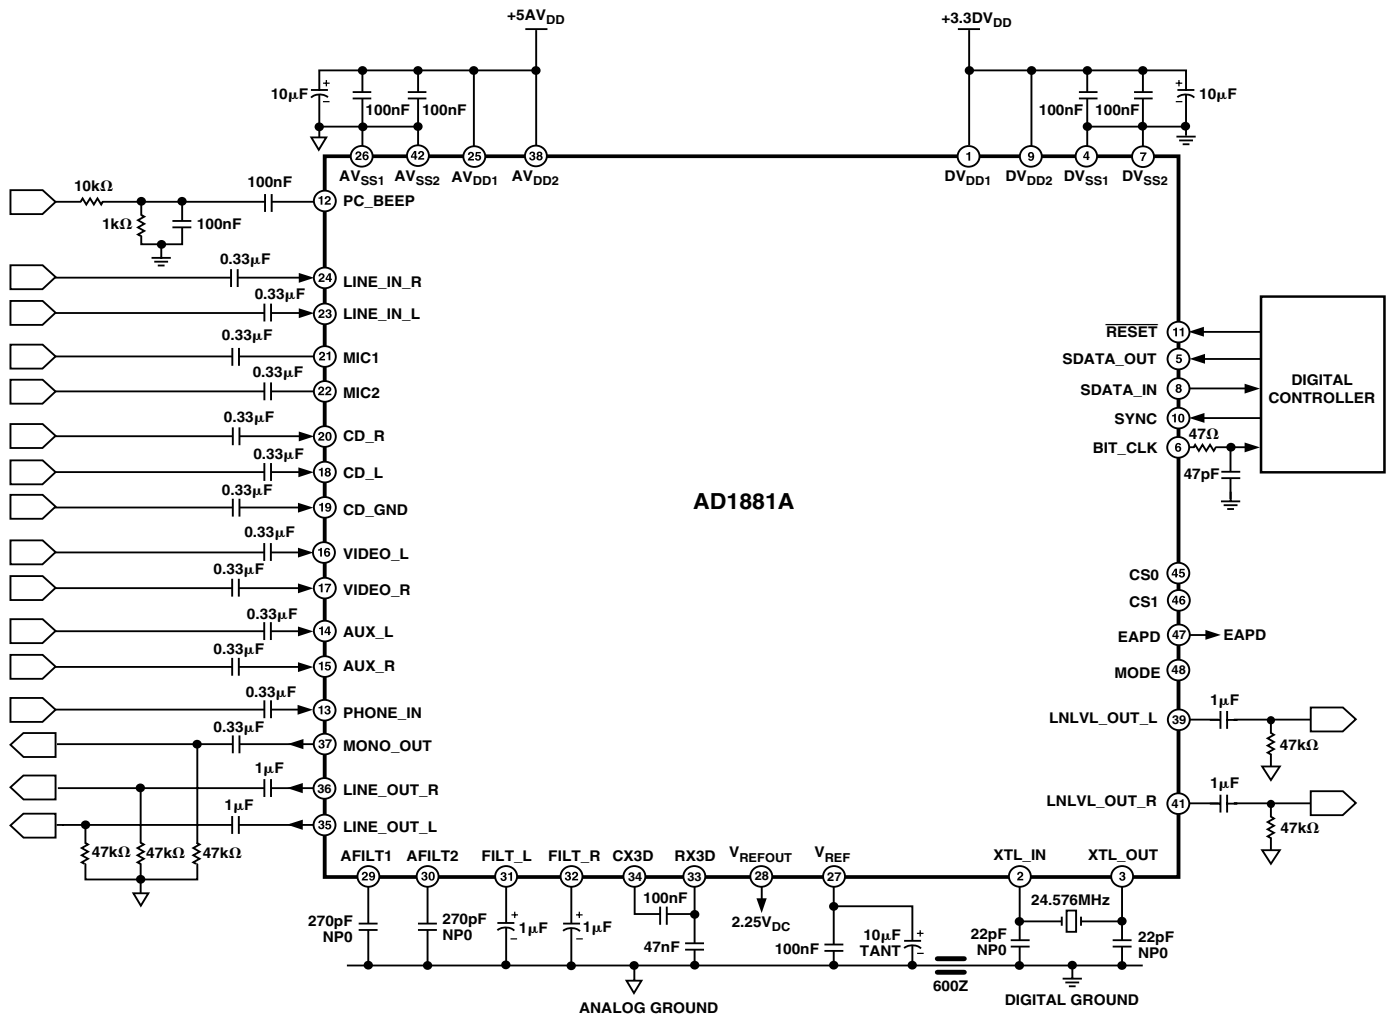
$+5AV_{DD}$

$+3.3DV_{DD}$

10µF

100nF 100nF

100nF 100nF

10µF

26 42 25 38

$AV_{SS1}$ $AV_{SS2}$ $AV_{DD1}$ $AV_{DD2}$

1 9 4 7

$DV_{DD1}$ $DV_{DD2}$ $DV_{SS1}$ $DV_{SS2}$

10kΩ

1kΩ

100nF

100nF

12 PC_BEEP

0.33µF 24 LINE_IN_R

0.33µF 23 LINE_IN_L

0.33µF 21 MIC1

0.33µF 22 MIC2

0.33µF 20 CD_R

0.33µF 18 CD_L

0.33µF 19 CD_GND

0.33µF 16 VIDEO_L

0.33µF 17 VIDEO_R

0.33µF 14 AUX_L

0.33µF 15 AUX_R

0.33µF 13 PHONE_IN

0.33µF 37 MONO_OUT

1µF 36 LINE_OUT_R

1µF 35 LINE_OUT_L

47kΩ 47kΩ 47kΩ

AD1881A

$\overline{RESET}$ 11

SDATA_OUT 5

SDATA_IN 8

SYNC 10

BIT_CLK 6

47Ω

47pF

DIGITAL CONTROLLER

CS0 45

CS1 46

EAPD 47 EAPD

MODE 48

LNLVL_OUT_L 39

1µF

47kΩ

LNLVL_OUT_R 41

1µF

47kΩ

AFILT1 AFILT2 FILT_L FILT_R CX3D RX3D $V_{REFOUT}$ $V_{REF}$ XTL_IN XTL_OUT

29 30 31 32 34 33 28 27 2 3

270pF NP0

270pF NP0

1µF

1µF

100nF

47nF

$2.25V_{DC}$

100nF

10µF TANT

22pF NP0

24.576MHz

22pF NP0

600Z

ANALOG GROUND

DIGITAL GROUND